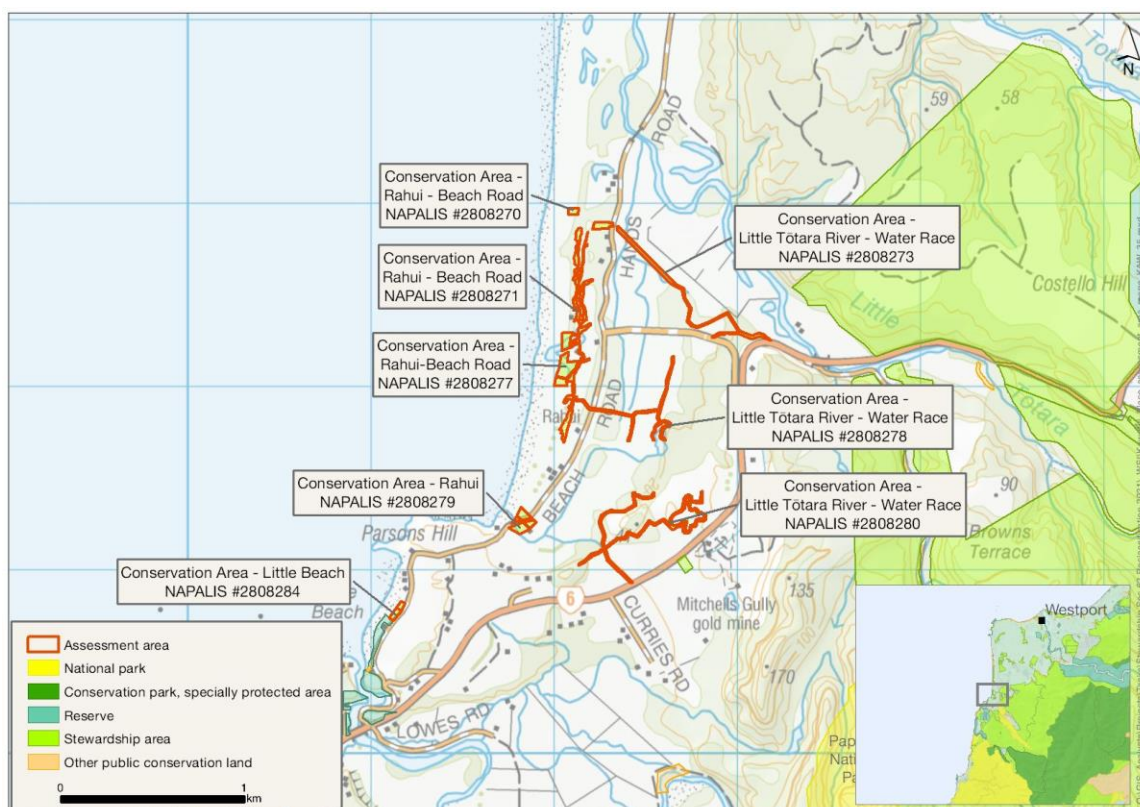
N

59
58
Costella Hill
Little
Totara

Conservation Area - Rahui - Beach Road
NAPALIS #2808270

Conservation Area - Rahui - Beach Road
NAPALIS #2808271

Conservation Area - Rahui-Beach Road
NAPALIS #2808277

Conservation Area - Little Tōtara River - Water Race
NAPALIS #2808273

Conservation Area - Little Tōtara River - Water Race
NAPALIS #2808278

Conservation Area - Little Tōtara River - Water Race
NAPALIS #2808280

Conservation Area - Rahui
NAPALIS #2808279

Conservation Area - Little Beach
NAPALIS #2808284

ROAD
HANDS
ROAD
Rahui
BEACH
Parsons Hill
Beach
6
CURRIES RD
Mitchells Gully gold mine
135
170
90
Browns Terrace
LOWES RD
Westport

Assessment area
National park
Conservation park, specially protected area
Reserve
Stewardship area
Other public conservation land

0
1
km